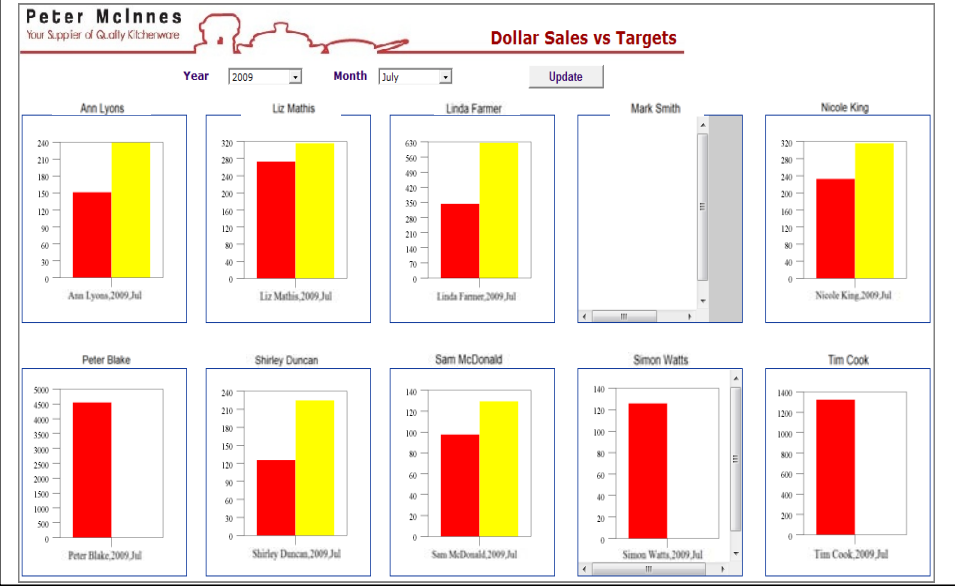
Peter McInnes
Your Supplier of Quality Kitchenware

Dollar Sales vs Targets

Year 2009 Month July Update

Ann Lyons
240
210
180
150
120
90
60
30
0
Ann Lyons,2009,Jul

Liz Mathis
320
280
240
200
160
120
80
40
0
Liz Mathis,2009,Jul

Linda Farmer
630
560
490
420
350
280
210
140
70
0
Linda Farmer,2009,Jul

Mark Smith

Nicole King
320
280
240
200
160
120
80
40
0
Nicole King,2009,Jul

Peter Blake
5000
4500
4000
3500
3000
2500
2000
1500
1000
500
0
Peter Blake,2009,Jul

Shirley Duncan
240
210
180
150
120
90
60
30
0
Shirley Duncan,2009,Jul

Sam McDonald
140
120
100
80
60
40
20
0
Sam McDonald,2009,Jul

Simon Watts
140
120
100
80
60
40
20
0
Simon Watts,2009,Jul

Tim Cook
1400
1200
1000
800
600
400
200
0
Tim Cook,2009,Jul